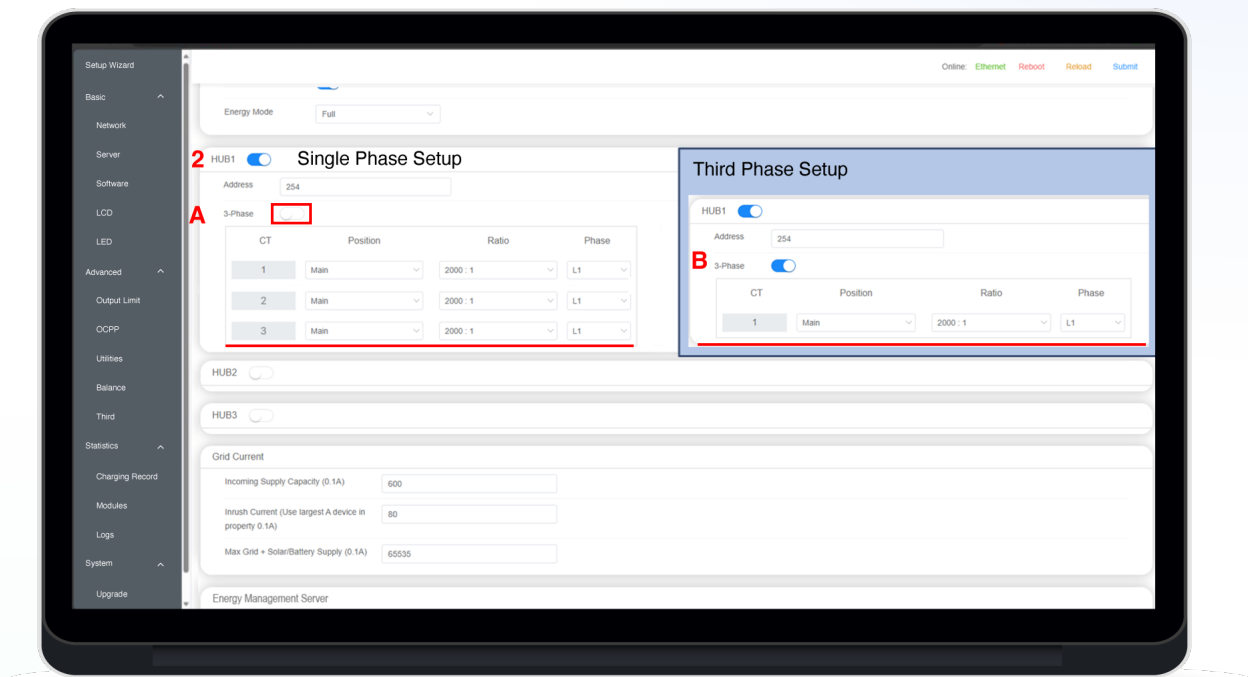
Setup Wizard
Basic
Network
Server
Software
LCD
LED
Advanced
Output Limit
OCPP
Utilities
Balance
Third
Statistics
Charging Record
Modules
Logs
System
Upgrade

Online: Ethernet Reboot Reload Submit

Energy Mode Full

2 HUB1 Single Phase Setup
Address 254
A 3-Phase

| CT | Position | Ratio | Phase |
|---|---|---|---|
| 1 | Main | 2000 : 1 | L1 |
| 2 | Main | 2000 : 1 | L1 |
| 3 | Main | 2000 : 1 | L1 |

Third Phase Setup
HUB1
Address 254
B 3-Phase

| CT | Position | Ratio | Phase |
|---|---|---|---|
| 1 | Main | 2000 : 1 | L1 |

HUB2
HUB3

Grid Current
Incoming Supply Capacity (0.1A) 600
Inrush Current (Use largest A device in property 0.1A) 80
Max Grid + Solar/Battery Supply (0.1A) 65535

Energy Management Server